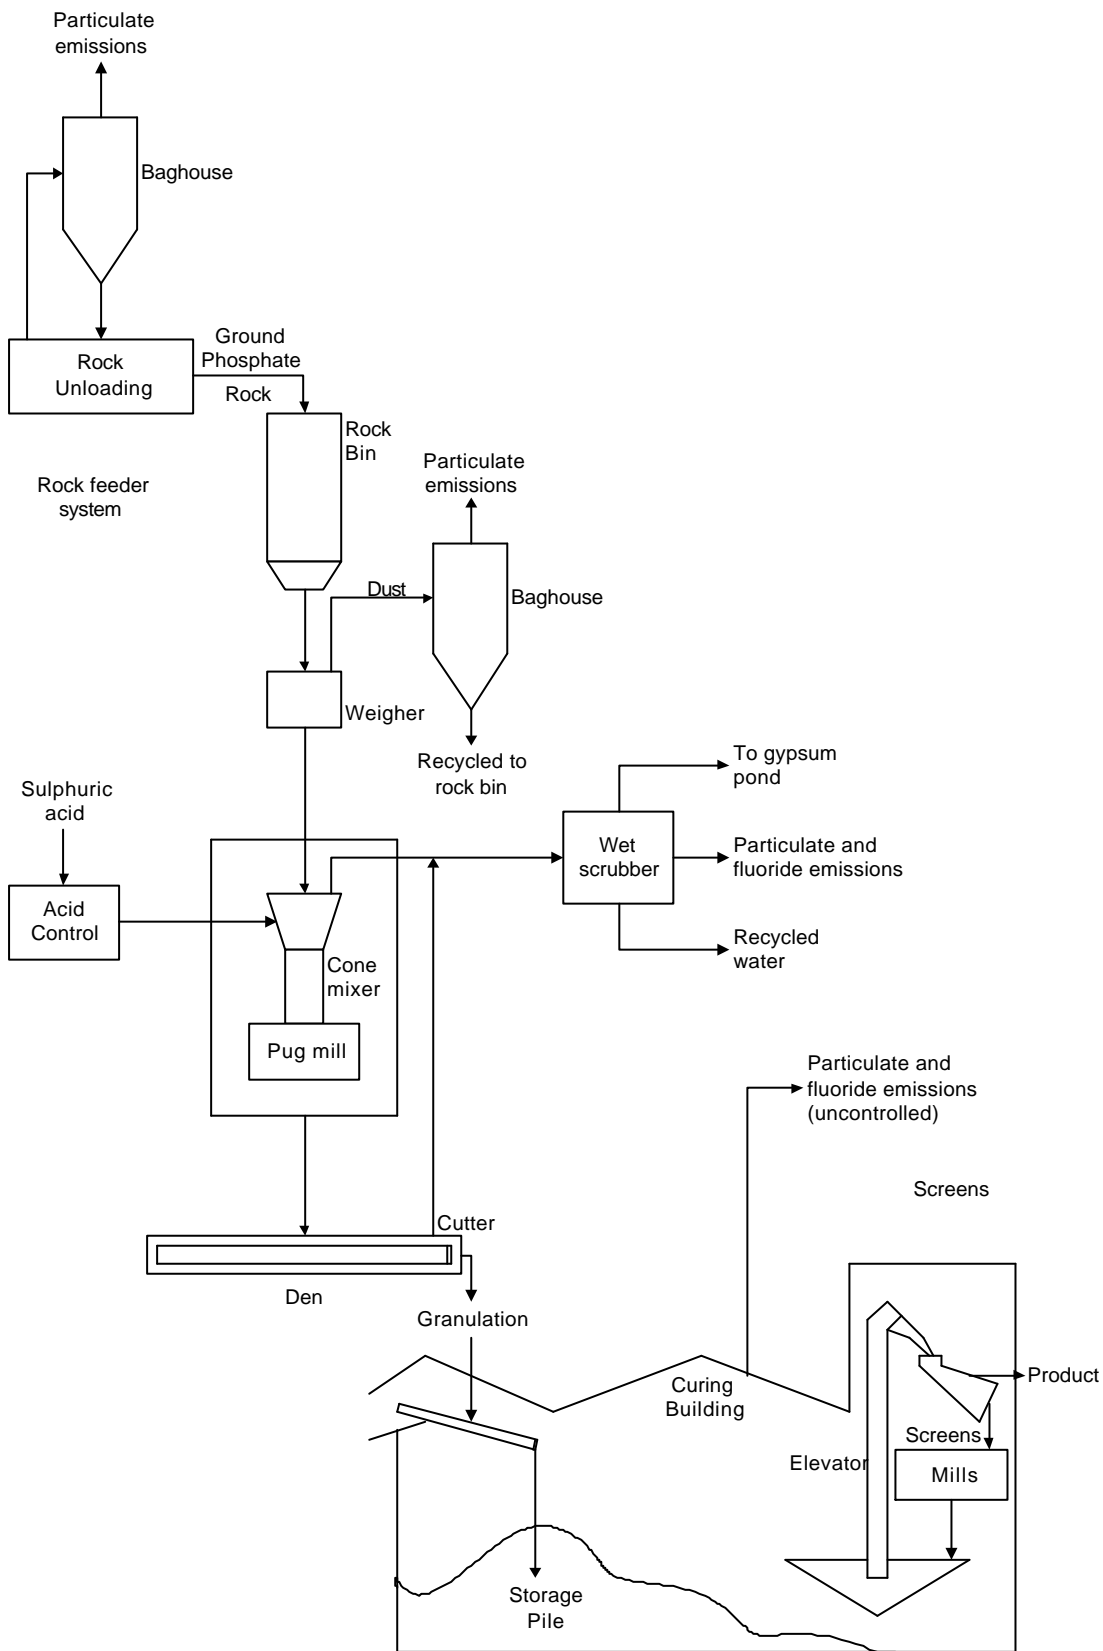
Particulate emissions

Baghouse

Rock Unloading

Ground Phosphate Rock

Rock Bin

Rock feeder system

Particulate emissions

Dust

Baghouse

Weigher

Recycled to rock bin

Sulphuric acid

Acid Control

Cone mixer

Pug mill

Wet scrubber

To gypsum pond

Particulate and fluoride emissions

Recycled water

Particulate and fluoride emissions (uncontrolled)

Screens

Cutter

Den

Granulation

Curing Building

Product

Screens

Elevator

Mills

Storage Pile